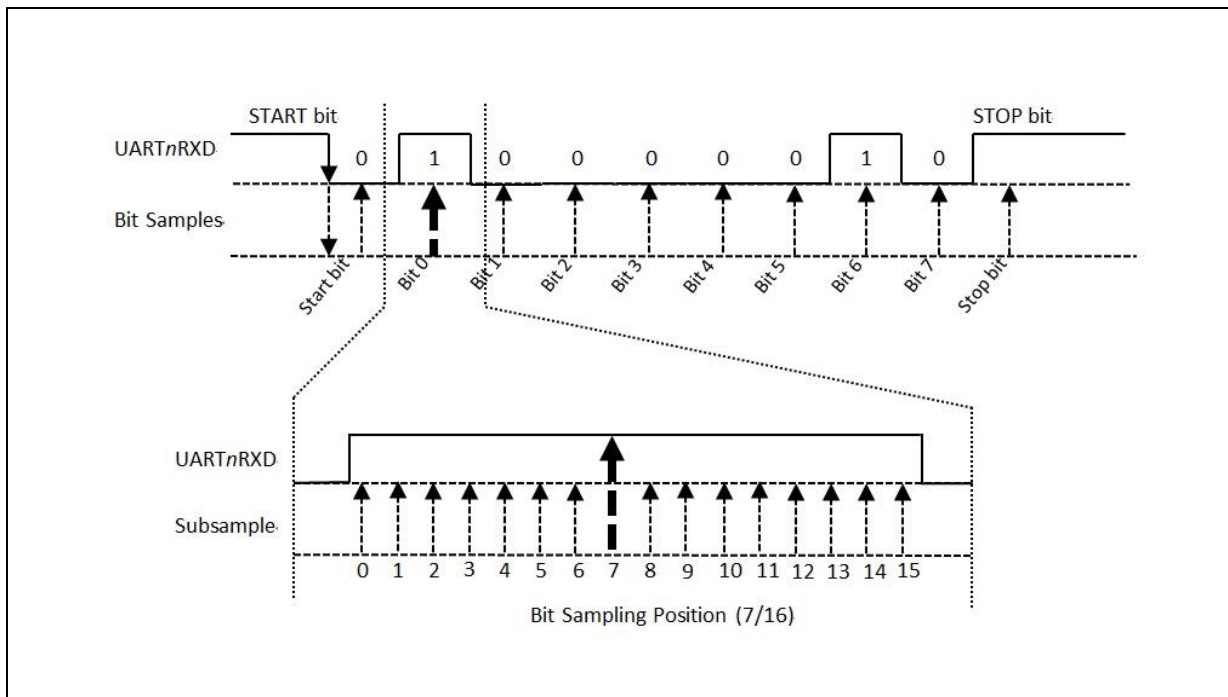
START bit

STOP bit

UART$n$RXD

0 1 0 0 0 0 0 1 0

Bit Samples

Start bit Bit 0 Bit 1 Bit 2 Bit 3 Bit 4 Bit 5 Bit 6 Bit 7 Stop bit

UART$n$RXD

Subsample

0 1 2 3 4 5 6 7 8 9 10 11 12 13 14 15

Bit Sampling Position (7/16)